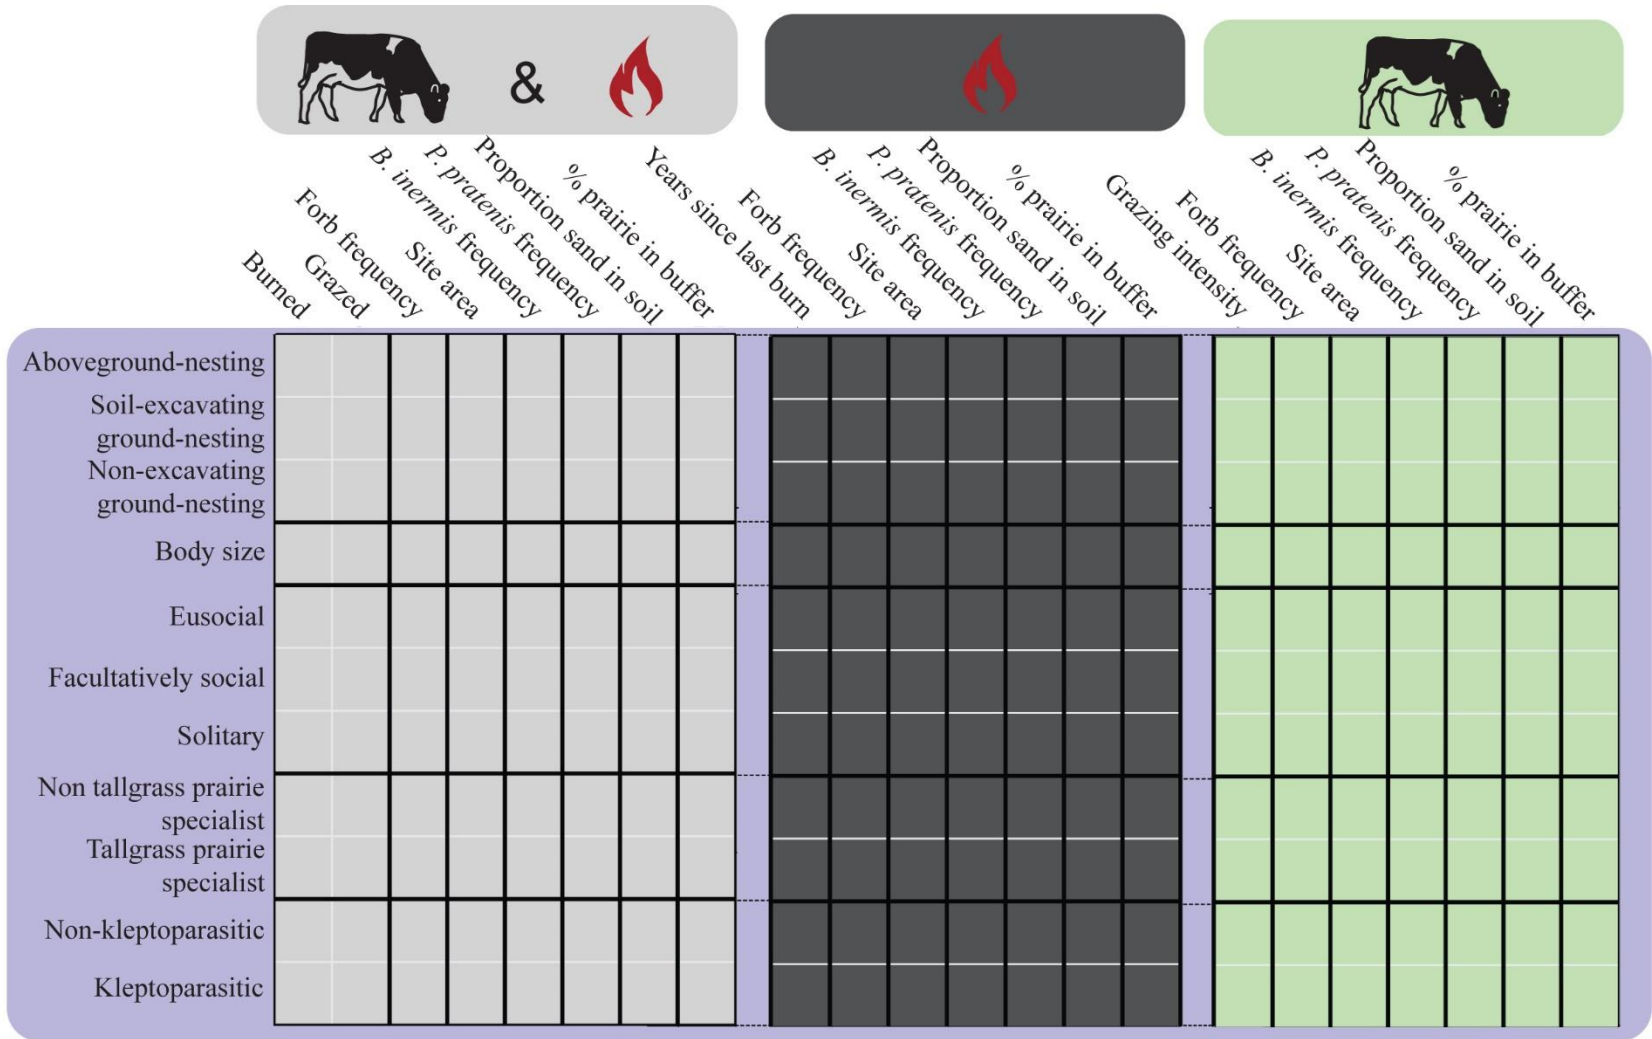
&

Burned
Grazed
Forb frequency
Site area
B. inermis frequency
P. pratenis frequency
Proportion sand in soil
% prairie in buffer

Years since last burn
Forb frequency
Site area
B. inermis frequency
P. pratenis frequency
Proportion sand in soil
% prairie in buffer

Grazing intensity
Forb frequency
Site area
B. inermis frequency
P. pratenis frequency
Proportion sand in soil
% prairie in buffer

Aboveground-nesting
Soil-excavating ground-nesting
Non-excavating ground-nesting
Body size
Eusocial
Facultatively social
Solitary
Non tallgrass prairie specialist
Tallgrass prairie specialist
Non-kleptoparasitic
Kleptoparasitic